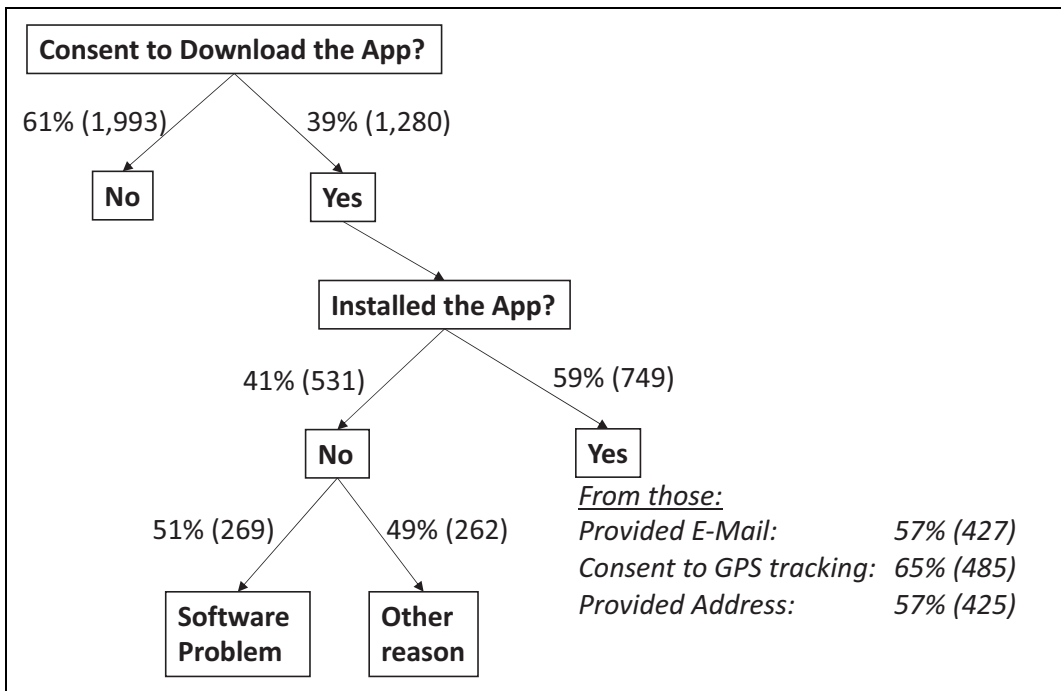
Consent to Download the App?

61% (1,993)

39% (1,280)

No

Yes

Installed the App?

41% (531)

59% (749)

No

Yes

From those:

| | |
|---|---|
| Provided E-Mail: | 57% (427) |
| Consent to GPS tracking: | 65% (485) |
| Provided Address: | 57% (425) |

51% (269)

49% (262)

Software Problem

Other reason